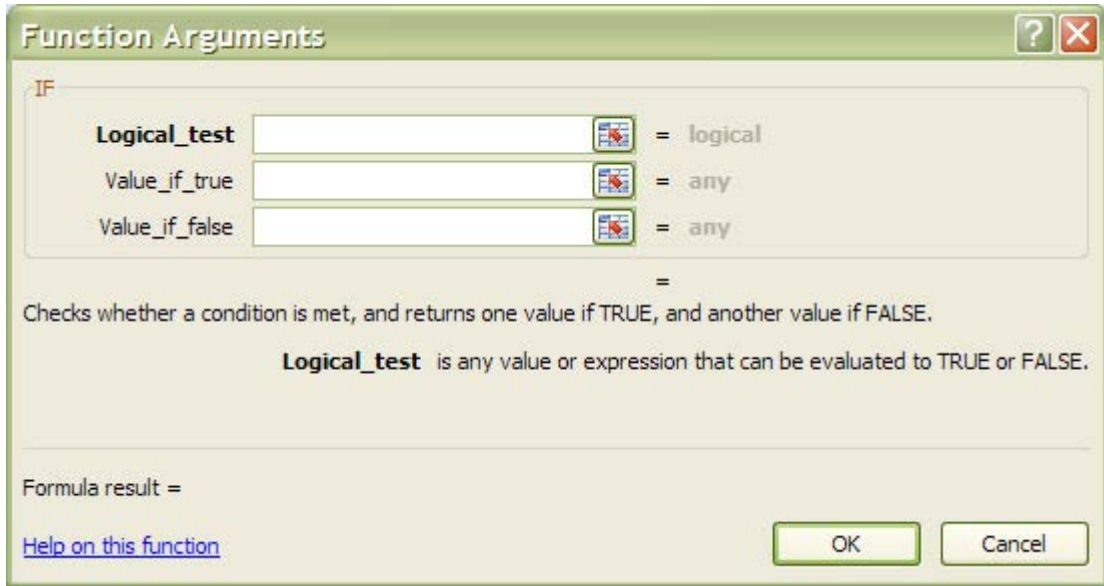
Function Arguments

IF

Logical_test = logical

Value_if_true = any

Value_if_false = any

=

Checks whether a condition is met, and returns one value if TRUE, and another value if FALSE.

Logical_test is any value or expression that can be evaluated to TRUE or FALSE.

Formula result =

Help on this function

OK

Cancel